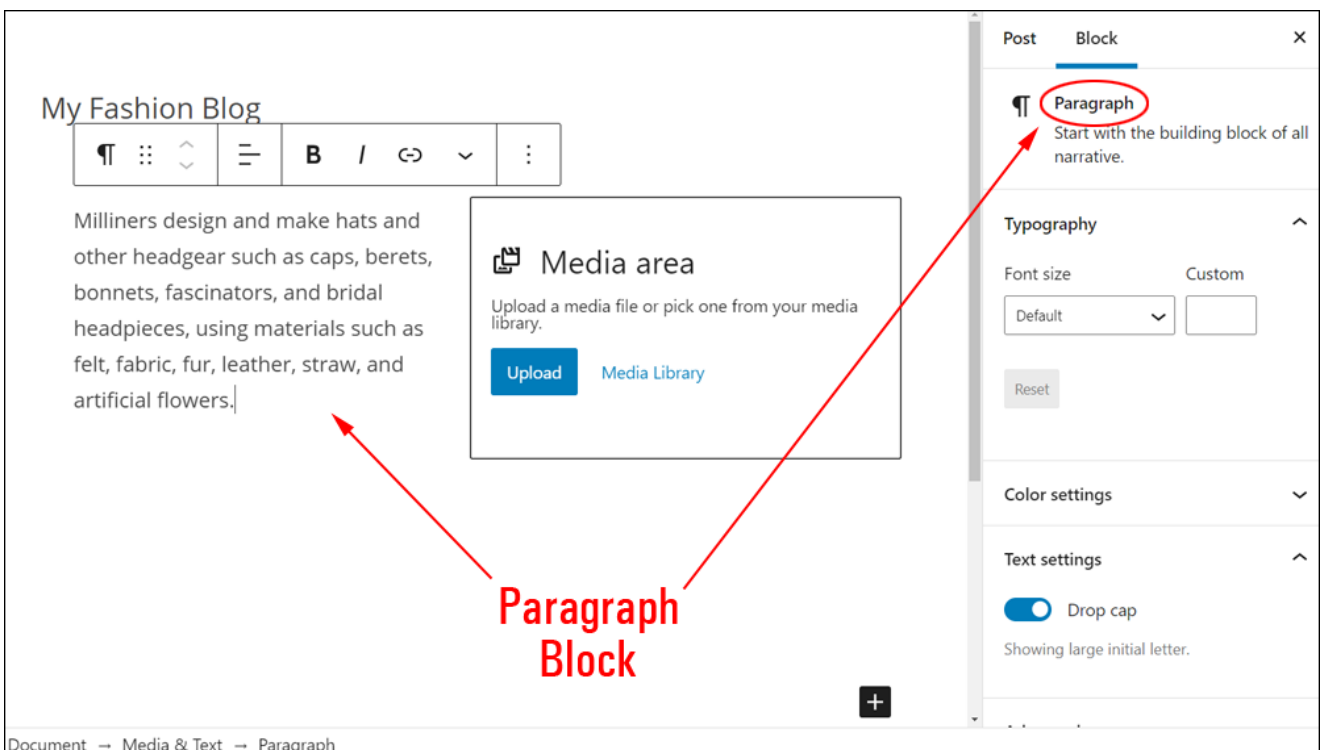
My Fashion Blog

¶ B I

Milliners design and make hats and other headgear such as caps, berets, bonnets, fascinators, and bridal headpieces, using materials such as felt, fabric, fur, leather, straw, and artificial flowers.

Media area

Upload a media file or pick one from your media library.

Upload Media Library

Paragraph Block

Post Block ×

¶ Paragraph
Start with the building block of all narrative.

Typography

Font size Custom

Default

Reset

Color settings

Text settings

Drop cap

Showing large initial letter.

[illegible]

Document → Media & Text → Paragraph